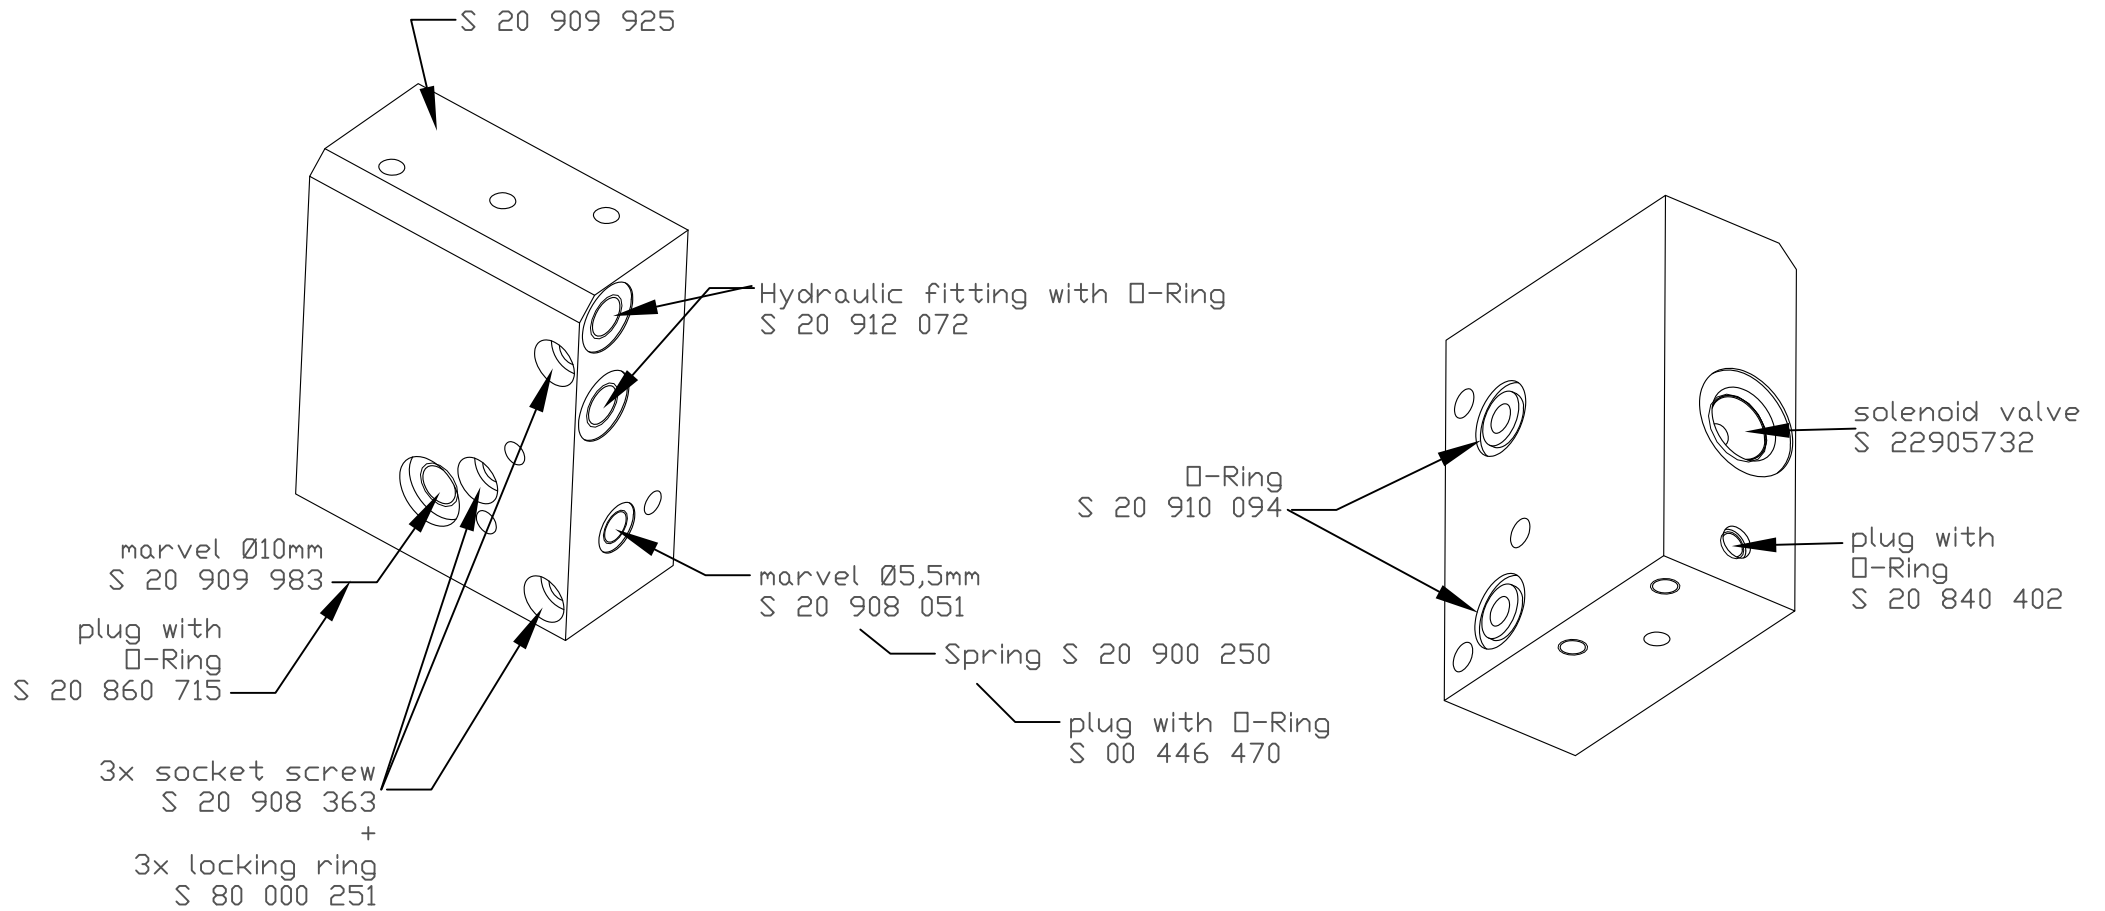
S 20 909 925

Hydraulic fitting with O-Ring
S 20 912 072

solenoid valve
S 22905732

O-Ring
S 20 910 094

plug with
O-Ring
S 20 840 402

marvel Ø10mm
S 20 909 983

plug with
O-Ring
S 20 860 715

marvel Ø5,5mm
S 20 908 051

Spring S 20 900 250

plug with O-Ring
S 00 446 470

3x socket screw
S 20 908 363
+
3x locking ring
S 80 000 251